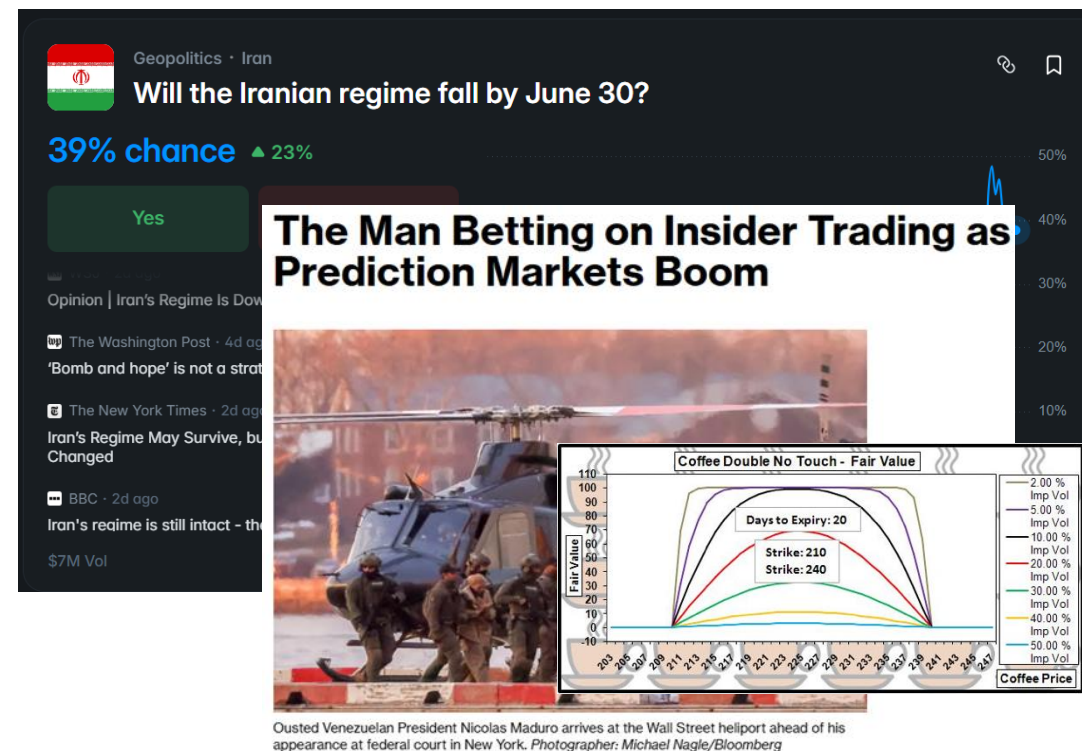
Geopolitics · Iran

Will the Iranian regime fall by June 30?

39% chance ▲ 23%

Yes

50%
40%
30%
20%
10%

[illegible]

Opinion | Iran's Regime Is Dow

The Washington Post · 4d ag

'Bomb and hope' is not a strat

The New York Times · 2d ag

Iran's Regime May Survive, bu Changed

BBC · 2d ago

Iran's regime is still intact - th

$7M Vol

The Man Betting on Insider Trading as Prediction Markets Boom

Ousted Venezuelan President Nicolas Maduro arrives at the Wall Street heliport ahead of his appearance at federal court in New York. Photographer: Michael Nagle/Bloomberg

Coffee Double No Touch - Fair Value

Days to Expiry: 20

Strike: 210
Strike: 240

Fair Value

110
100
90
80
70
60
50
40
30
20
10
0
-10

203 205 207 209 211 213 215 217 219 221 223 225 227 229 231 233 235 237 239 241 243 245 247

2.00 % Imp Vol
5.00 % Imp Vol
10.00 % Imp Vol
20.00 % Imp Vol
30.00 % Imp Vol
40.00 % Imp Vol
50.00 % Imp Vol

Coffee Price